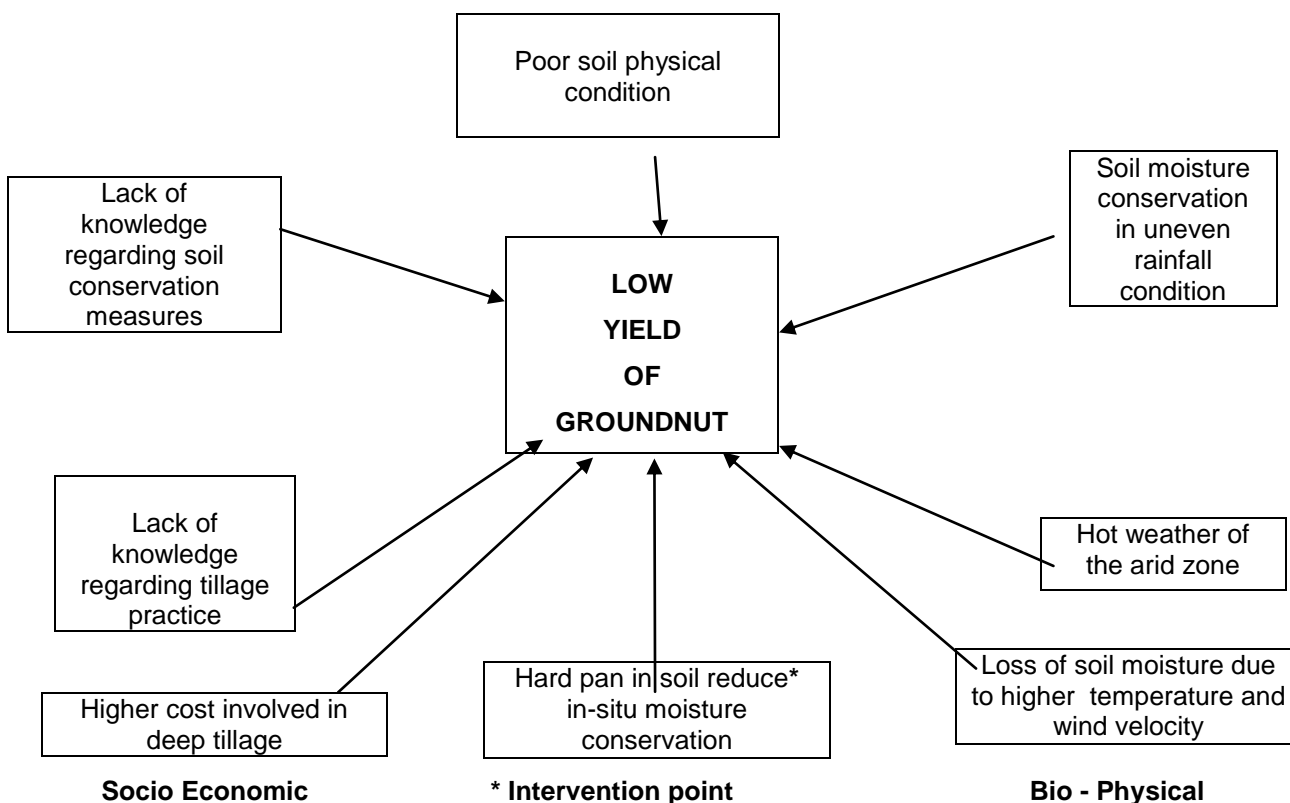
Poor soil physical condition

Lack of knowledge regarding soil conservation measures

Soil moisture conservation in uneven rainfall condition

LOW YIELD OF GROUNDNUT

Lack of knowledge regarding tillage practice

Hot weather of the arid zone

Higher cost involved in deep tillage

Hard pan in soil reduce* in-situ moisture conservation

Loss of soil moisture due to higher temperature and wind velocity

Socio Economic

* Intervention point

Bio - Physical